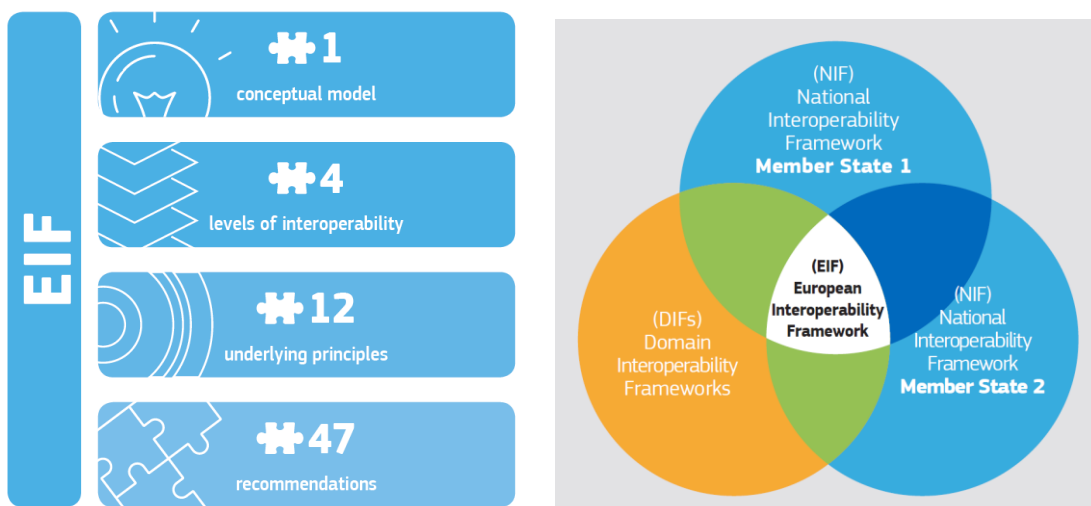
EIF

1
conceptual model

4
levels of interoperability

12
underlying principles

47
recommendations

(NIF)
National
Interoperability
Framework
Member State 1

(EIF)
European
Interoperability
Framework

(NIF)
National
Interoperability
Framework
Member State 2

(DIFs)
Domain
Interoperability
Frameworks